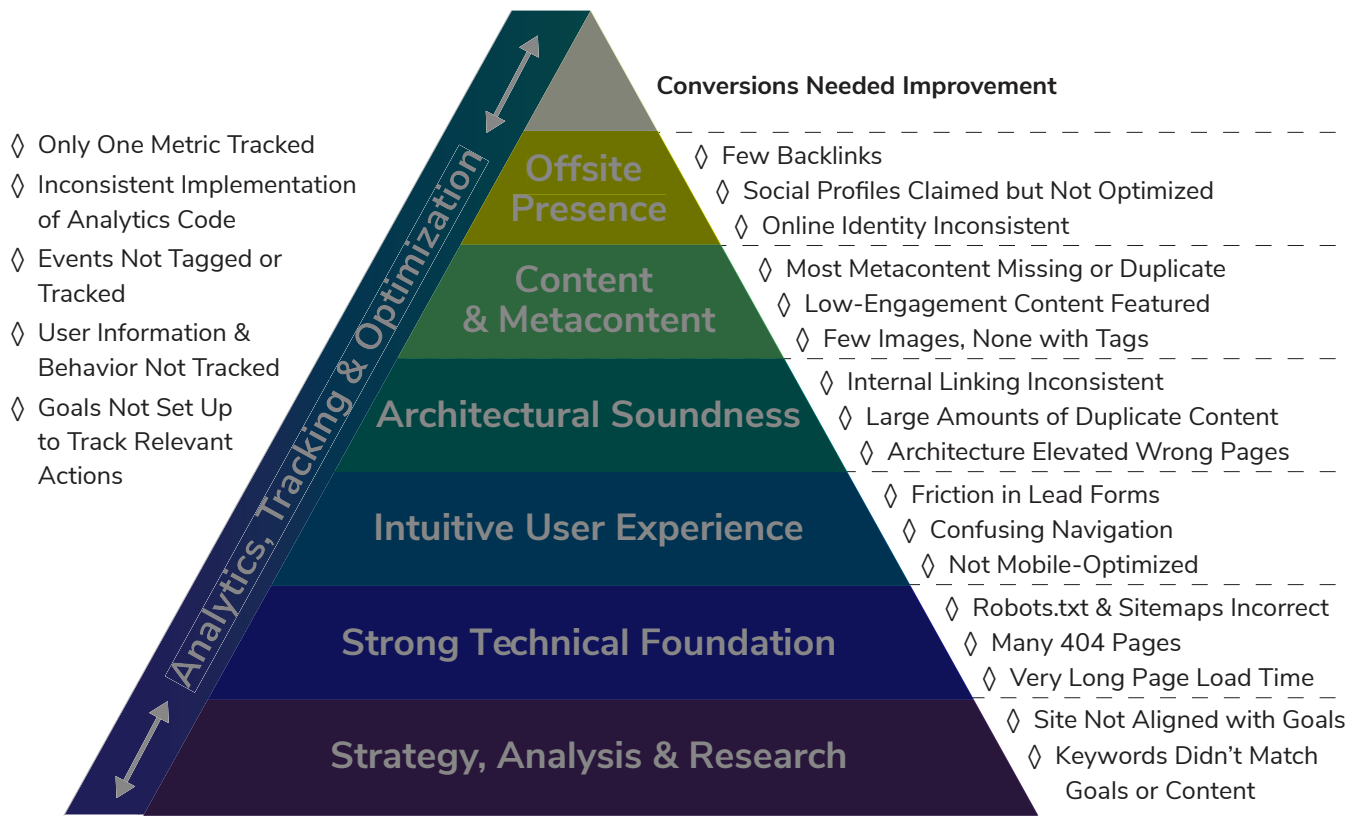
◊ Only One Metric Tracked
◊ Inconsistent Implementation of Analytics Code
◊ Events Not Tagged or Tracked
◊ User Information & Behavior Not Tracked
◊ Goals Not Set Up to Track Relevant Actions

Analytics, Tracking & Optimization

Conversions Needed Improvement

Offsite Presence
◊ Few Backlinks
◊ Social Profiles Claimed but Not Optimized
◊ Online Identity Inconsistent

Content & Metacontent
◊ Most Metacontent Missing or Duplicate
◊ Low-Engagement Content Featured
◊ Few Images, None with Tags

Architectural Soundness
◊ Internal Linking Inconsistent
◊ Large Amounts of Duplicate Content
◊ Architecture Elevated Wrong Pages

Intuitive User Experience
◊ Friction in Lead Forms
◊ Confusing Navigation
◊ Not Mobile-Optimized

Strong Technical Foundation
◊ Robots.txt & Sitemaps Incorrect
◊ Many 404 Pages
◊ Very Long Page Load Time

Strategy, Analysis & Research
◊ Site Not Aligned with Goals
◊ Keywords Didn't Match Goals or Content